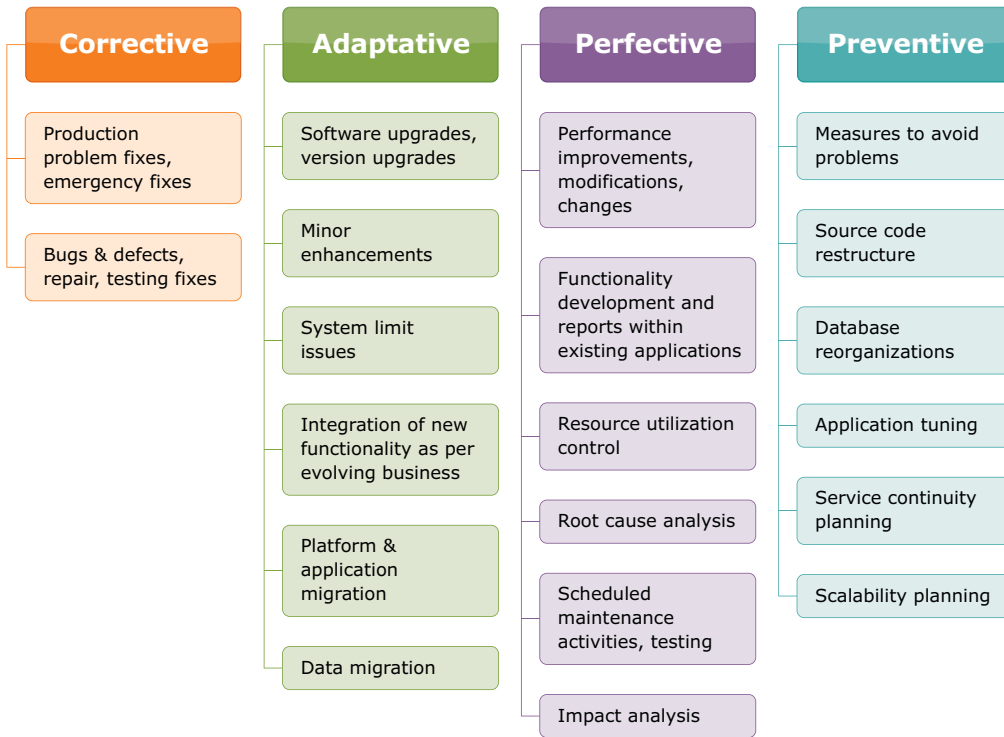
Corrective

Production problem fixes, emergency fixes

Bugs & defects, repair, testing fixes

Adaptative

Software upgrades, version upgrades

Minor enhancements

System limit issues

Integration of new functionality as per evolving business

Platform & application migration

Data migration

Perfective

Performance improvements, modifications, changes

Functionality development and reports within existing applications

Resource utilization control

Root cause analysis

Scheduled maintenance activities, testing

Impact analysis

Preventive

Measures to avoid problems

Source code restructure

Database reorganizations

Application tuning

Service continuity planning

Scalability planning